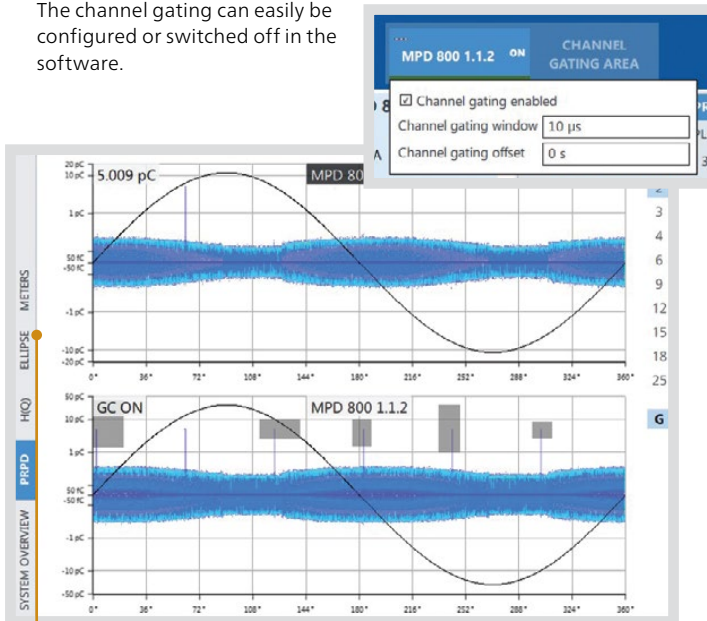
The channel gating can easily be configured or switched off in the software.

MPD 800 1.1.2 ON

CHANNEL GATING AREA

☑ Channel gating enabled

Channel gating window 10 µs

Channel gating offset 0 s

METERS

ELLIPSE

H(Q)

PRPD

SYSTEM OVERVIEW

20 pC
10 pC
5.009 pC
MPD 80
1 pC
50 fC
-50 fC
-1 pC
-10 pC
-20 pC
0° 36° 72° 108° 144° 180° 216° 252° 288° 324° 360°

50 pC
10 pC
GC ON
MPD 800 1.1.2
1 pC
50 fC
-50 fC
-1 pC
-10 pC
-50 pC
0° 36° 72° 108° 144° 180° 216° 252° 288° 324° 360°

3
4
6
9
12
15
18
25

G